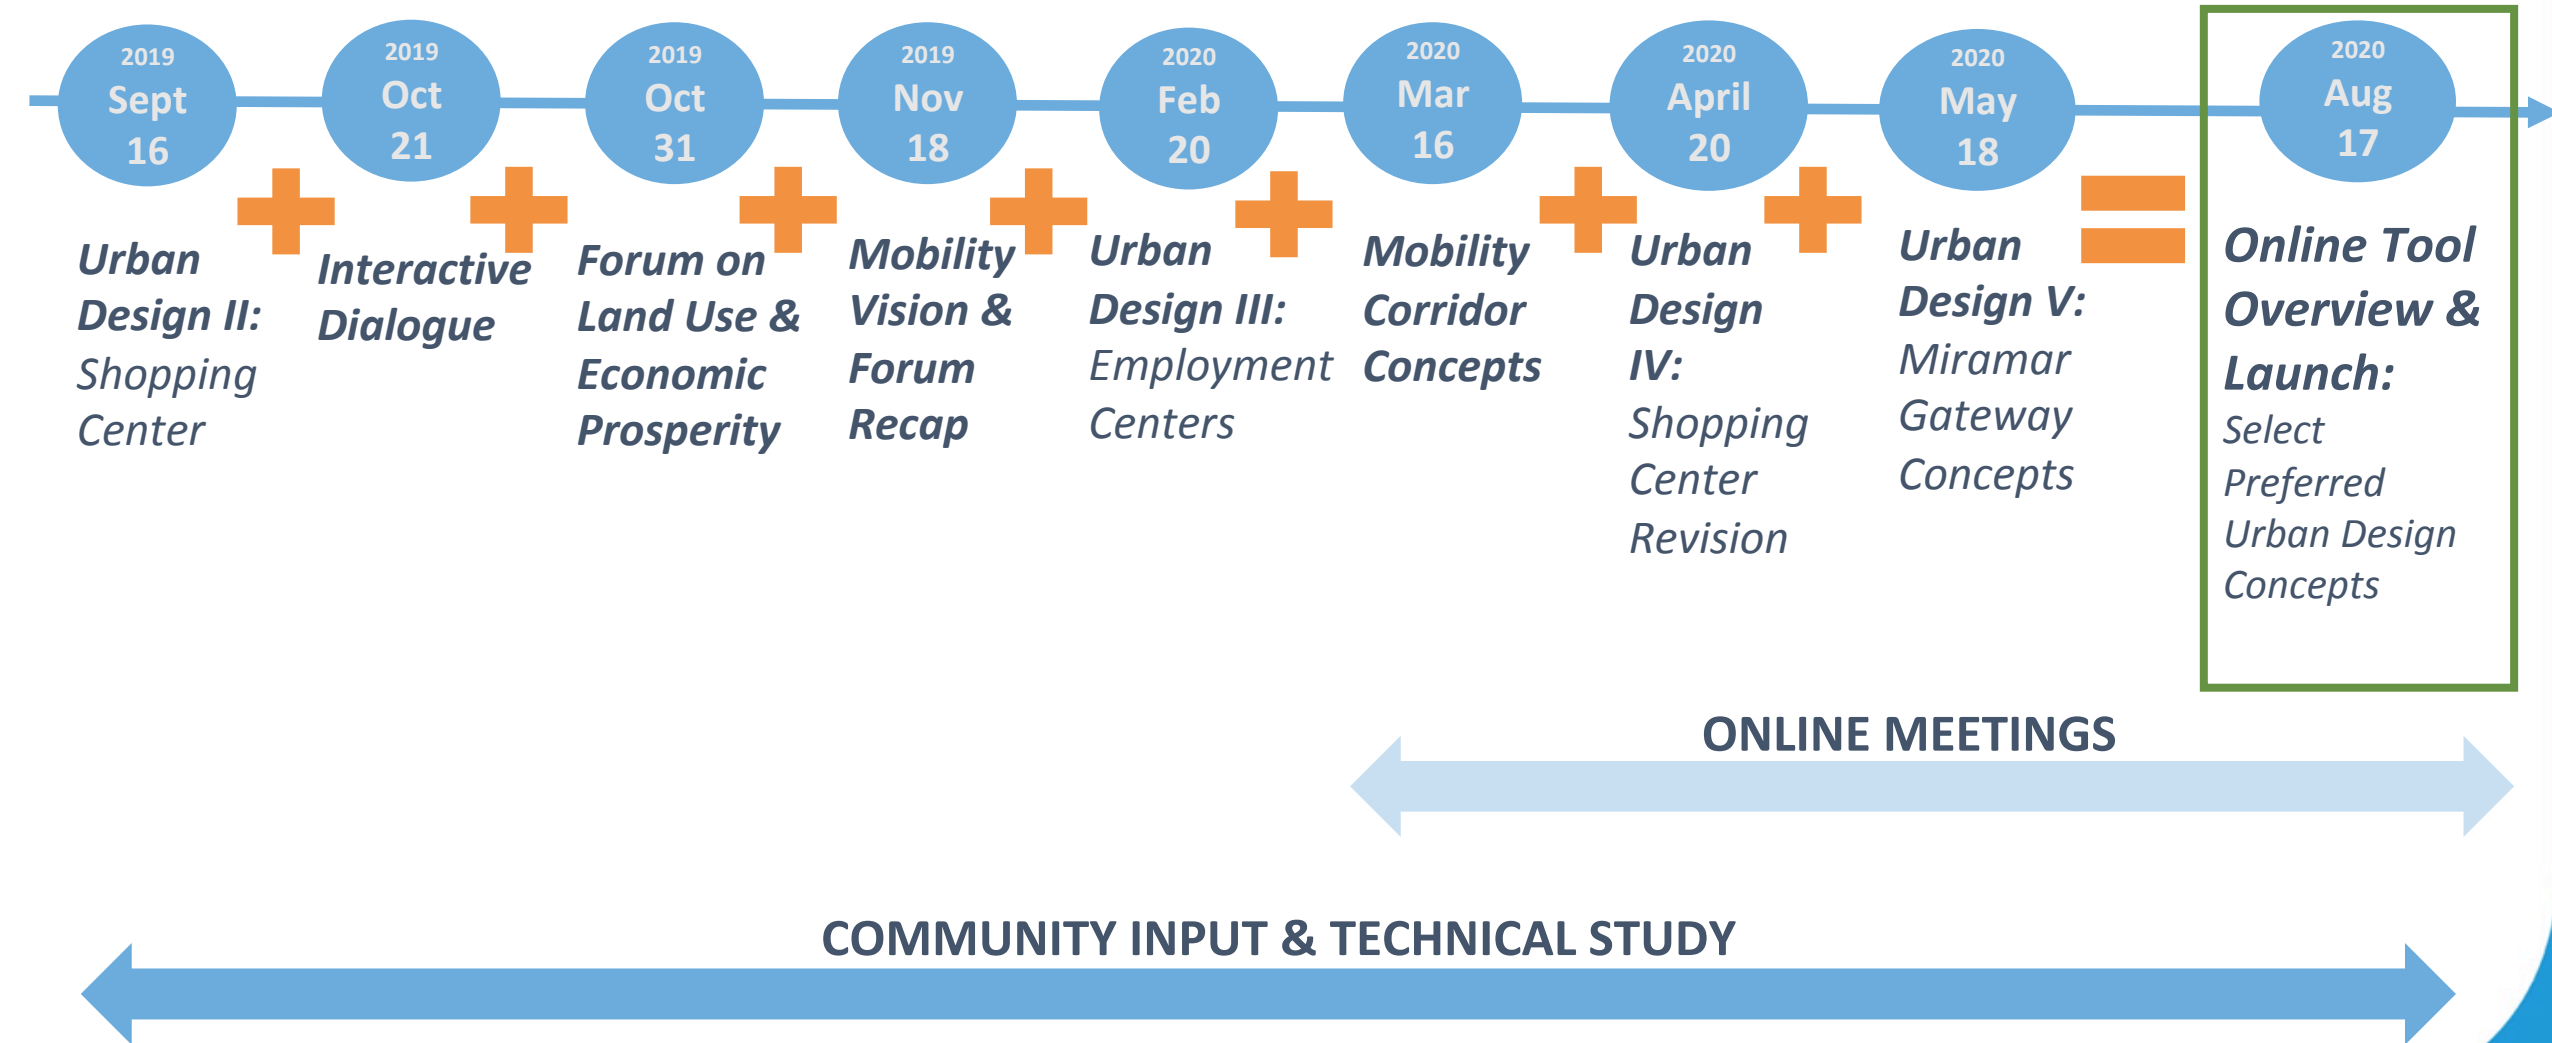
2019 Sept 16

Urban Design II: Shopping Center

2019 Oct 21

Interactive Dialogue

2019 Oct 31

Forum on Land Use & Economic Prosperity

2019 Nov 18

Mobility Vision & Forum Recap

2020 Feb 20

Urban Design III: Employment Centers

2020 Mar 16

Mobility Corridor Concepts

2020 April 20

Urban Design IV: Shopping Center Revision

2020 May 18

Urban Design V: Miramar Gateway Concepts

2020 Aug 17

Online Tool Overview & Launch: Select Preferred Urban Design Concepts

ONLINE MEETINGS

COMMUNITY INPUT & TECHNICAL STUDY